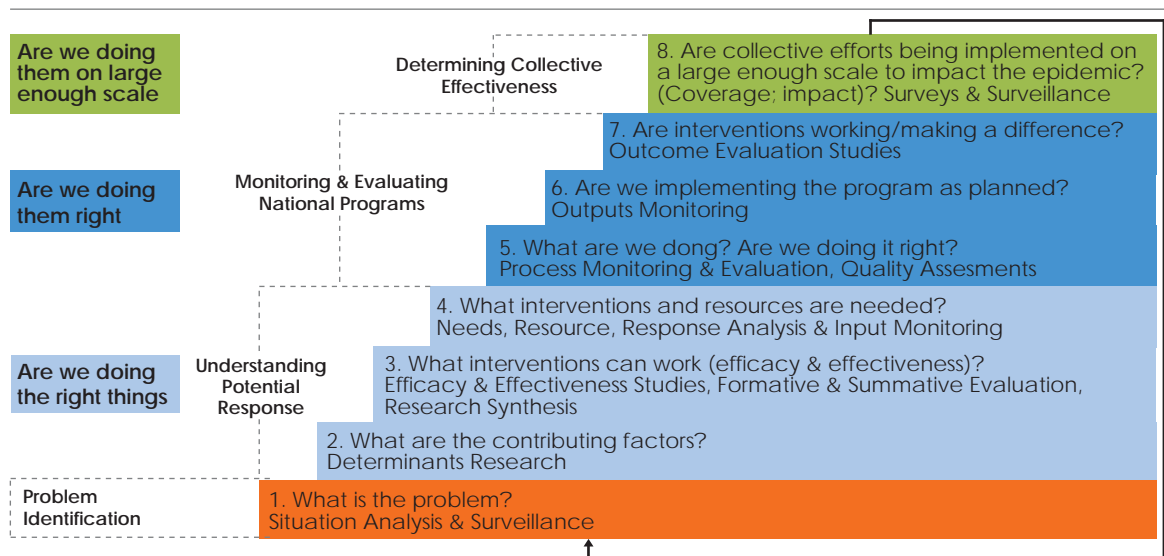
Are we doing them on large enough scale

Determining Collective Effectiveness

8. Are collective efforts being implemented on a large enough scale to impact the epidemic? (Coverage; impact)? Surveys & Surveillance

7. Are interventions working/making a difference? Outcome Evaluation Studies

Are we doing them right

Monitoring & Evaluating National Programs

6. Are we implementing the program as planned? Outputs Monitoring

5. What are we dong? Are we doing it right? Process Monitoring & Evaluation, Quality Assesments

4. What interventions and resources are needed? Needs, Resource, Response Analysis & Input Monitoring

Are we doing the right things

Understanding Potential Response

3. What interventions can work (efficacy & effectiveness)? Efficacy & Effectiveness Studies, Formative & Summative Evaluation, Research Synthesis

2. What are the contributing factors? Determinants Research

Problem Identification

1. What is the problem? Situation Analysis & Surveillance